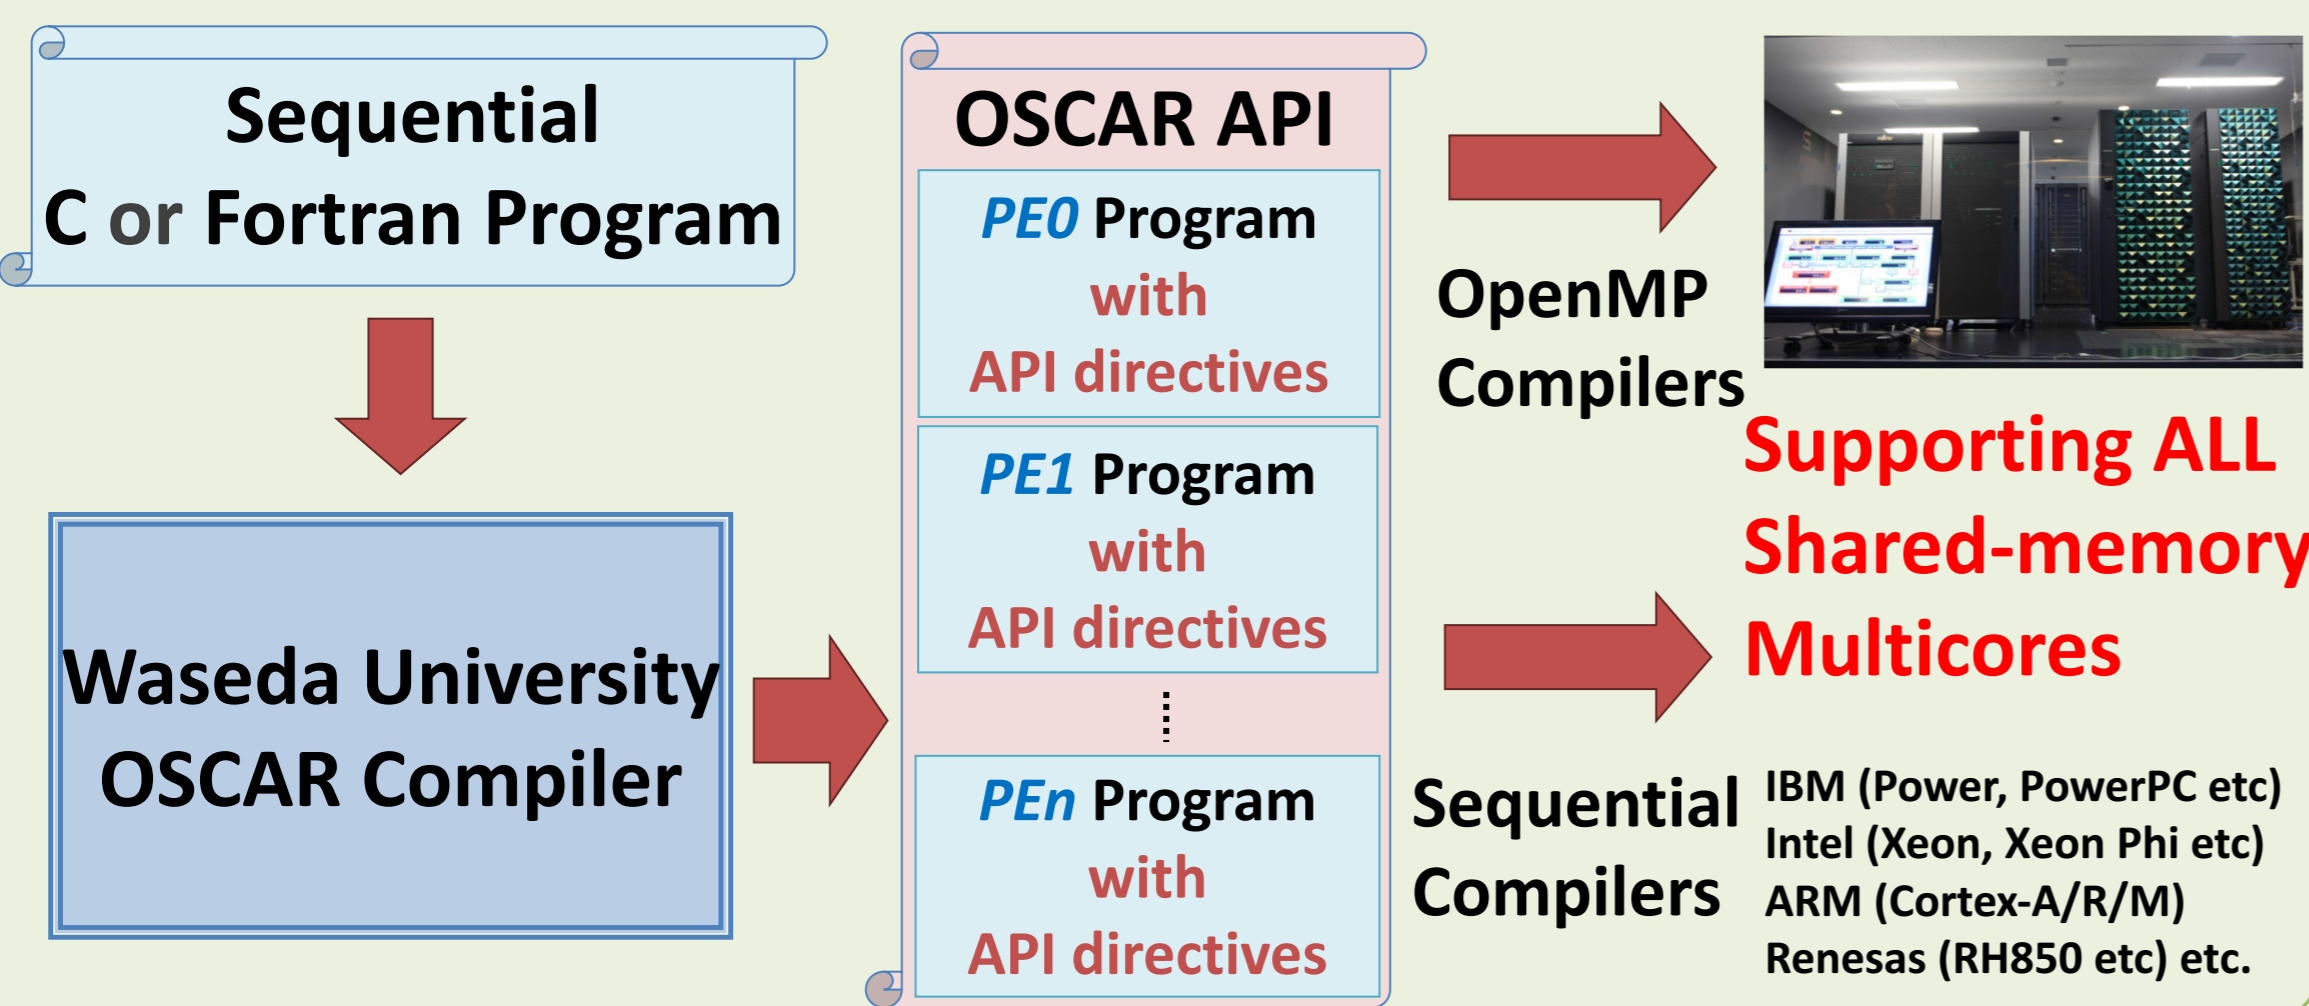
Sequential
C or Fortran Program

Waseda University
OSCAR Compiler

OSCAR API

PE0 Program
with
API directives

PE1 Program
with
API directives

PEn Program
with
API directives

OpenMP
Compilers

Supporting ALL
Shared-memory
Multicores

Sequential
Compilers

IBM (Power, PowerPC etc)
Intel (Xeon, Xeon Phi etc)
ARM (Cortex-A/R/M)
Renesas (RH850 etc) etc.